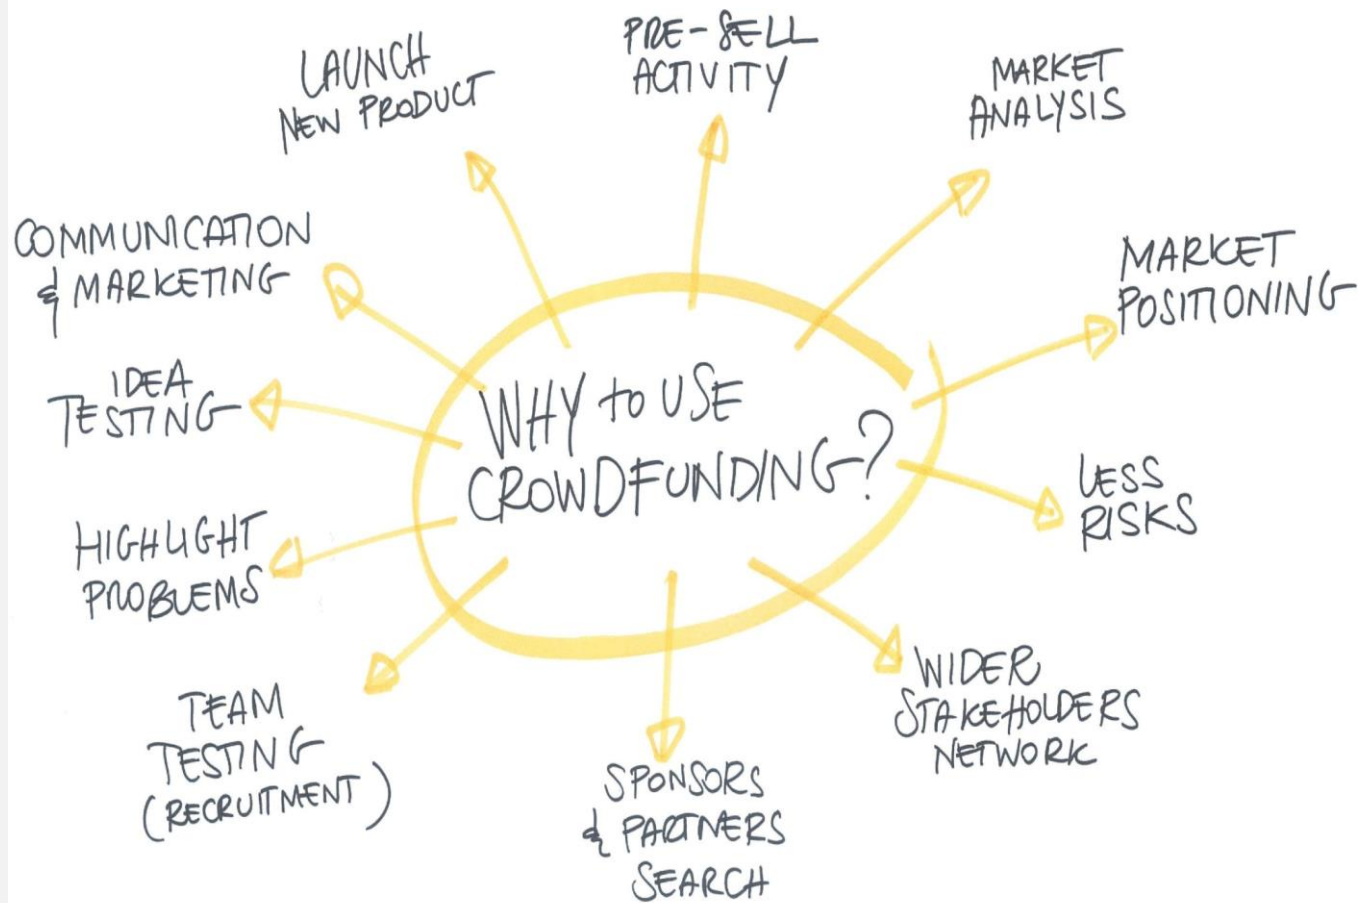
WHY to USE CROWDFUNDING?

LAUNCH NEW PRODUCT

PRE-SELL ACTIVITY

MARKET ANALYSIS

MARKET POSITIONING

LESS RISKS

WIDER STAKEHOLDERS NETWORK

SPONSORS & PARTNERS SEARCH

TEAM TESTING (RECRUITMENT)

HIGHLIGHT PROBLEMS

IDEA TESTING

COMMUNICATION & MARKETING